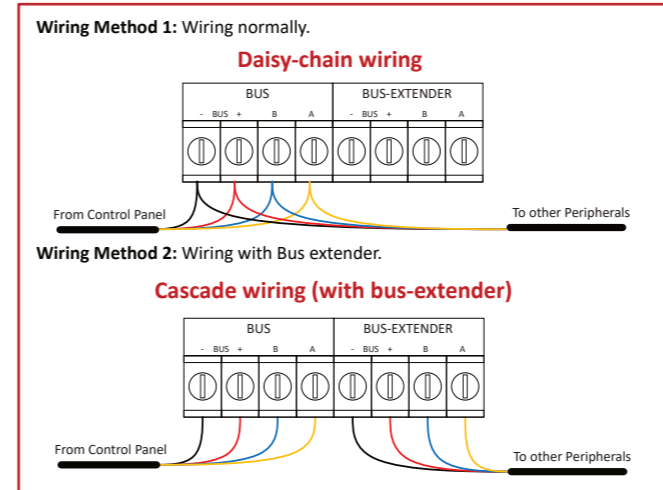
**Wiring Method 1:** Wiring normally.

Daisy-chain wiring

| BUS | BUS-EXTENDER |
|---|---|

- BUS + B A - BUS + B A

From Control Panel

To other Peripherals

**Wiring Method 2:** Wiring with Bus extender.

Cascade wiring (with bus-extender)

| BUS | BUS-EXTENDER |
|---|---|

- BUS + B A - BUS + B A

From Control Panel

To other Peripherals